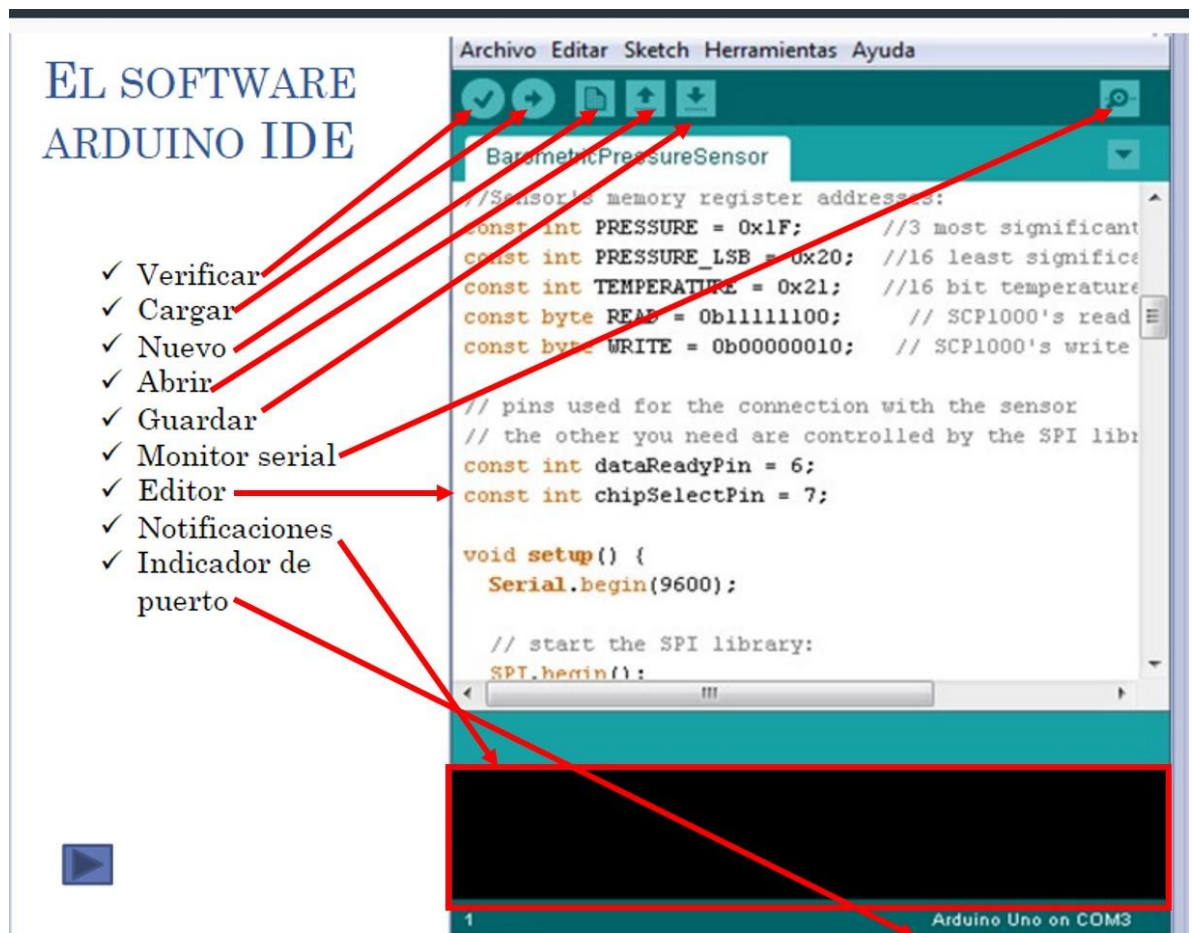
EL SOFTWARE ARDUINO IDE

✓ Verificar
✓ Cargar
✓ Nuevo
✓ Abrir
✓ Guardar
✓ Monitor serial
✓ Editor
✓ Notificaciones
✓ Indicador de puerto

Archivo Editar Sketch Herramientas Ayuda

BarometricPressureSensor

//Sensor's memory register addresses:
const int PRESSURE = 0x1F; //3 most significant
const int PRESSURE_LSB = 0x20; //16 least significa
const int TEMPERATURE = 0x21; //16 bit temperature
const byte READ = 0b11111100; // SCP1000's read
const byte WRITE = 0b00000010; // SCP1000's write

// pins used for the connection with the sensor
// the other you need are controlled by the SPI libr
const int dataReadyPin = 6;
const int chipSelectPin = 7;

void setup() {
Serial.begin(9600);

// start the SPI library:
SPI.begin();

1
Arduino Uno on COM3